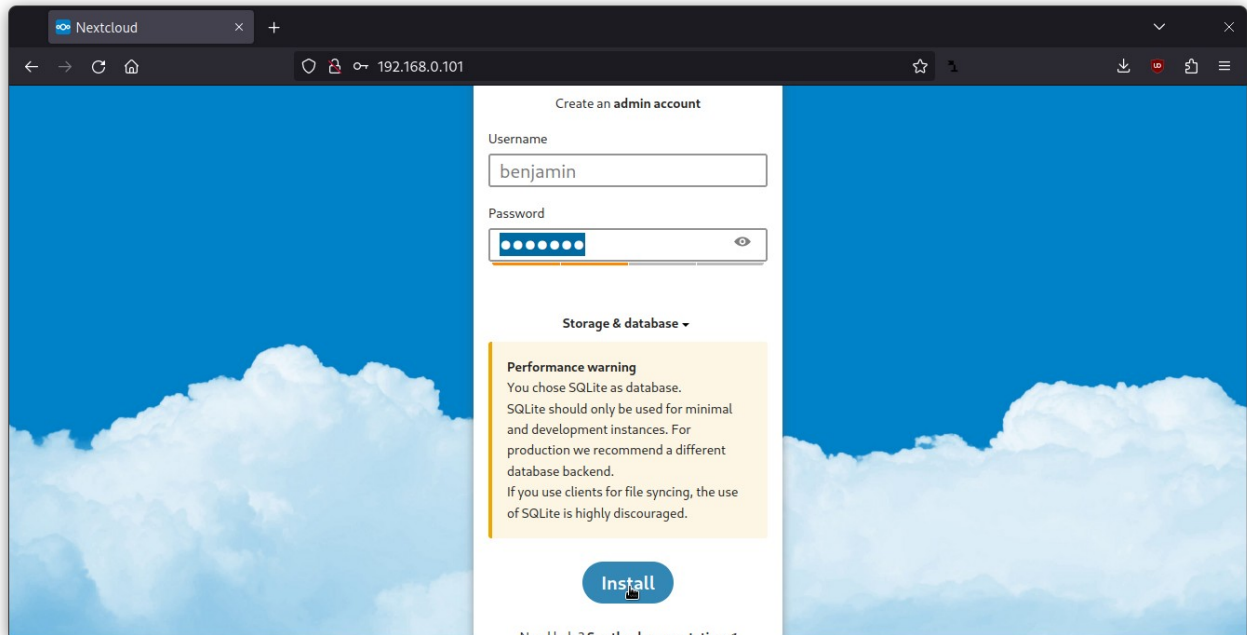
Nextcloud

192.168.0.101

Create an **admin account**

Username

benjamin

Password

•••••••

Storage & database

**Performance warning**
You chose SQLite as database.
SQLite should only be used for minimal and development instances. For production we recommend a different database backend.
If you use clients for file syncing, the use of SQLite is highly discouraged.

Install

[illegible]